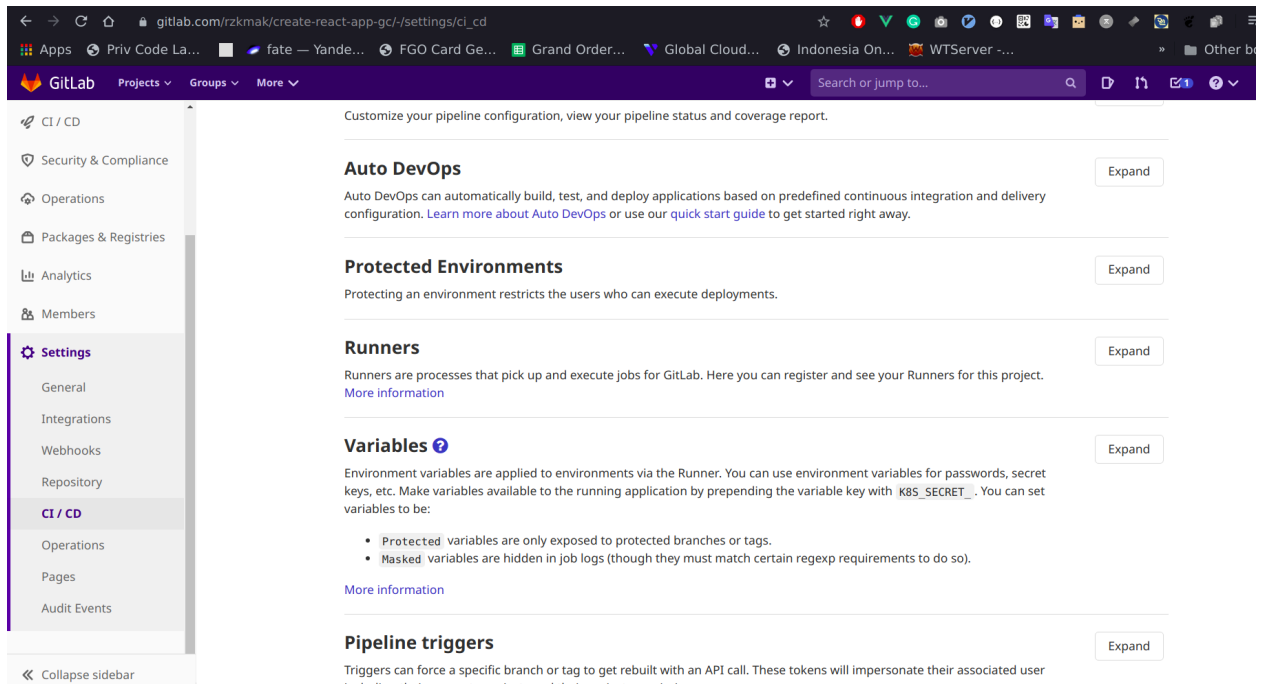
gitlab.com/rzkmak/create-react-app-gc/-/settings/ci_cd

Apps Priv Code La... fate — Yande... FGO Card Ge... Grand Order... Global Cloud... Indonesia On... WTServer -... » Other b

GitLab Projects Groups More Search or jump to... 1

CI / CD
Security & Compliance
Operations
Packages & Registries
Analytics
Members
Settings
General
Integrations
Webhooks
Repository
CI / CD
Operations
Pages
Audit Events
Collapse sidebar

Customize your pipeline configuration, view your pipeline status and coverage report.

Auto DevOps

Expand

Auto DevOps can automatically build, test, and deploy applications based on predefined continuous integration and delivery configuration. Learn more about Auto DevOps or use our quick start guide to get started right away.

Protected Environments

Expand

Protecting an environment restricts the users who can execute deployments.

Runners

Expand

Runners are processes that pick up and execute jobs for GitLab. Here you can register and see your Runners for this project. More information

Variables

Expand

Environment variables are applied to environments via the Runner. You can use environment variables for passwords, secret keys, etc. Make variables available to the running application by prepending the variable key with K8S_SECRET_. You can set variables to be:

- Protected variables are only exposed to protected branches or tags.
- Masked variables are hidden in job logs (though they must match certain regexp requirements to do so).

More information

Pipeline triggers

Expand

Triggers can force a specific branch or tag to get rebuilt with an API call. These tokens will impersonate their associated user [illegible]